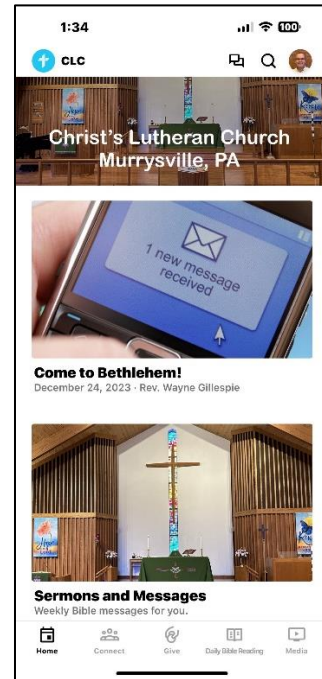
1:34

100

CLC

Christ's Lutheran Church
Murrysville, PA

1 new message received

Come to Bethlehem!
December 24, 2023 · Rev. Wayne Gillespie

Sermons and Messages
Weekly Bible messages for you.

Home
Connect
Give
Daily Bible Reading
Media